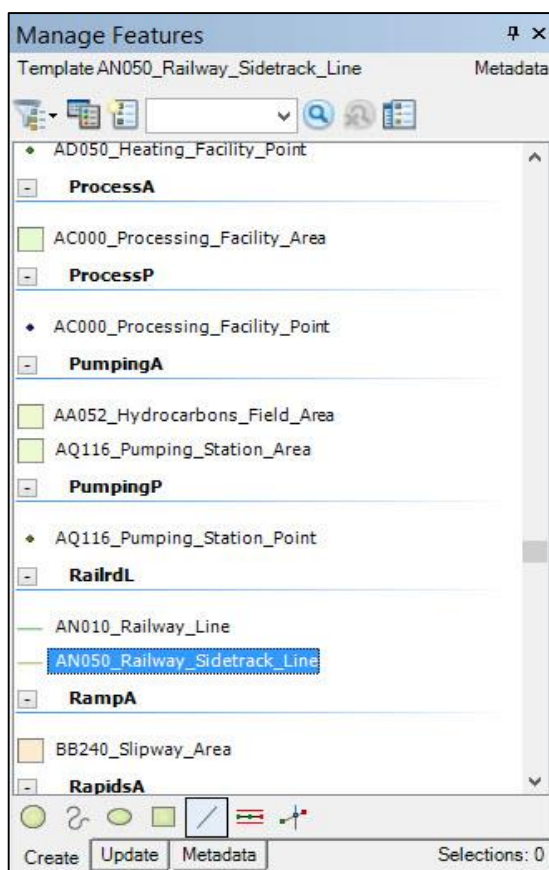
Manage Features
Template AN050_Railway_Sidetrack_Line
Metadata

AD050_Heating_Facility_Point
ProcessA
AC000_Processing_Facility_Area
ProcessP
AC000_Processing_Facility_Point
PumpingA
AA052_Hydrocarbons_Field_Area
AQ116_Pumping_Station_Area
PumpingP
AQ116_Pumping_Station_Point
RailrdL
AN010_Railway_Line
AN050_Railway_Sidetrack_Line
RampA
BB240_Slipway_Area
RapidsA

Create | Update | Metadata
Selections: 0